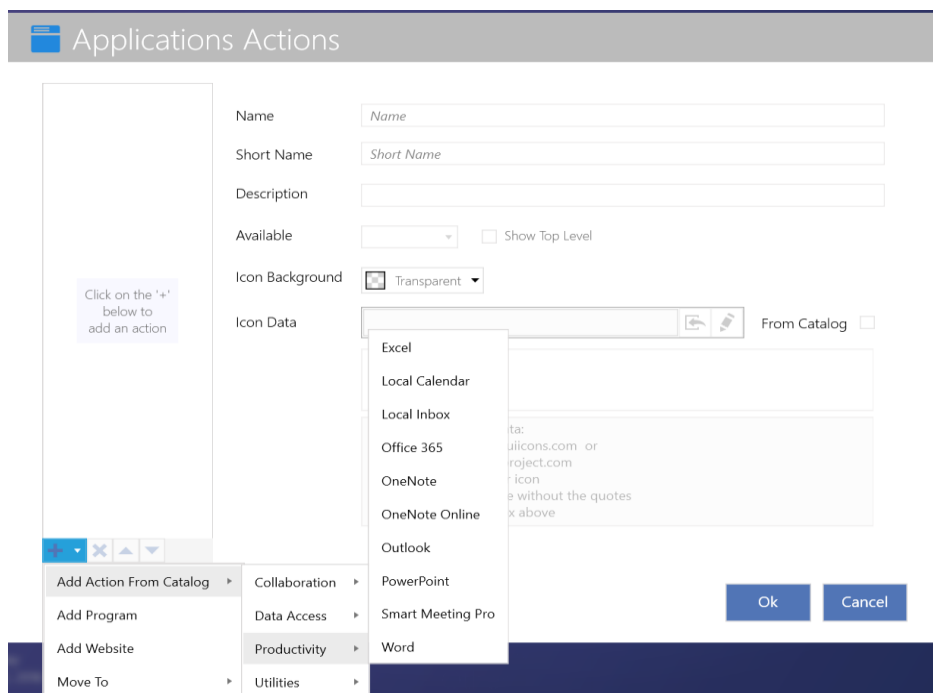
Applications Actions

Click on the '+' below to add an action

Name
Name

Short Name
Short Name

Description

Available

Show Top Level

Icon Background
Transparent

Icon Data

From Catalog

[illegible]ta:
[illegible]uiicons.com or
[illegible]roject.com
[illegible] icon
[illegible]e without the quotes
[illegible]x above

Excel
Local Calendar
Local Inbox
Office 365
OneNote
OneNote Online
Outlook
PowerPoint
Smart Meeting Pro
Word

Add Action From Catalog
Add Program
Add Website
Move To

Collaboration
Data Access
Productivity
Utilities

Ok
Cancel